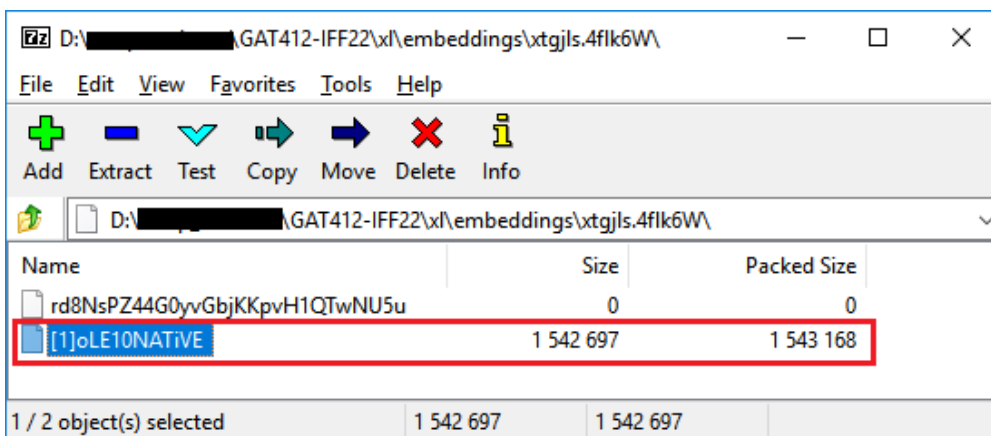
7z D:\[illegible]\GAT412-IFF22\xl\embeddings\xtgjls.4flk6W\

File Edit View Favorites Tools Help

Add Extract Test Copy Move Delete Info

D:\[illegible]\GAT412-IFF22\xl\embeddings\xtgjls.4flk6W\

| Name | Size | Packed Size |
|---|---|---|
| rd8NsPZ44G0yvGbjKKpvH1QTwNU5u | 0 | 0 |
| [1]oLE10NATiVE | 1 542 697 | 1 543 168 |

1 / 2 object(s) selected 1 542 697 1 542 697